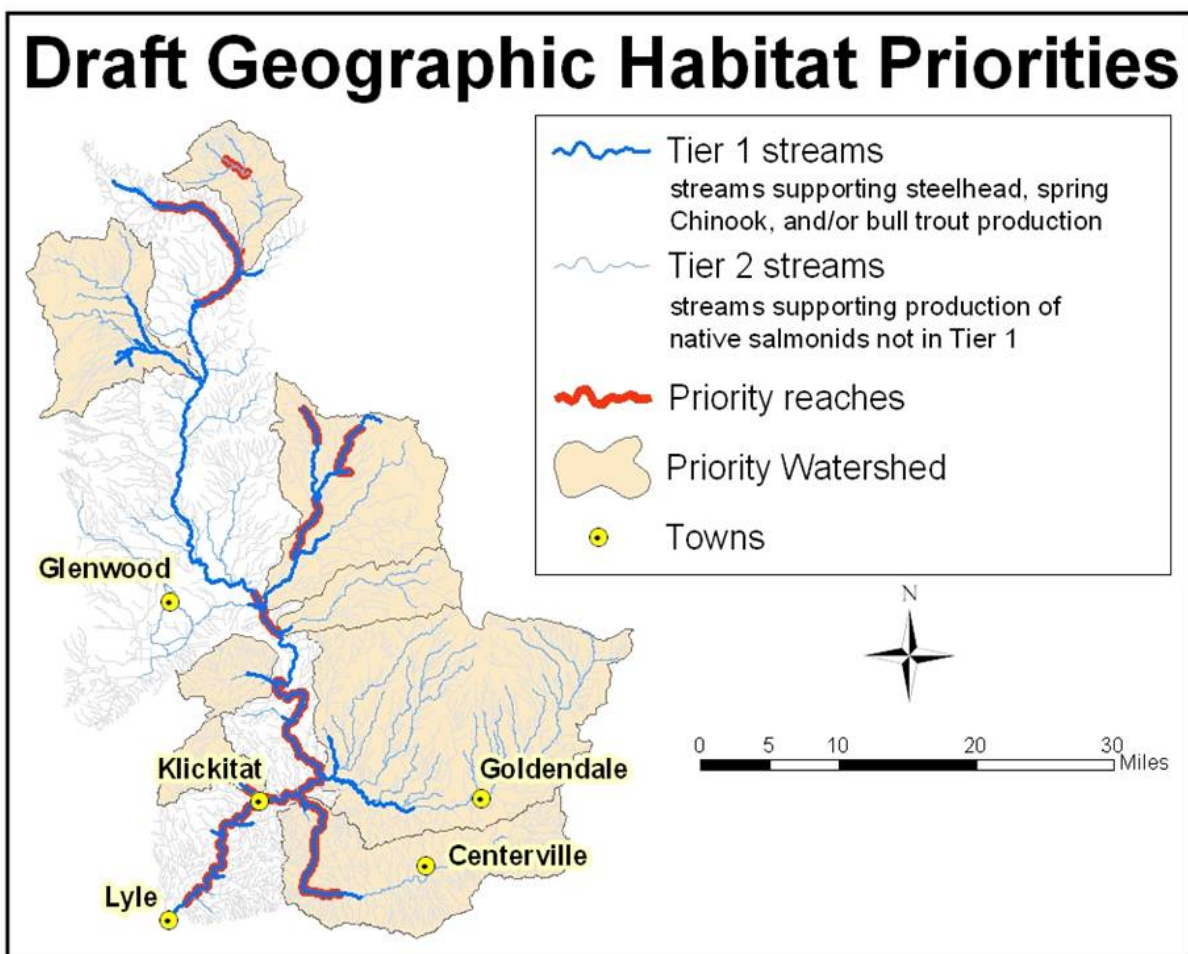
Draft Geographic Habitat Priorities

Tier 1 streams
streams supporting steelhead, spring Chinook, and/or bull trout production

Tier 2 streams
streams supporting production of native salmonids not in Tier 1

Priority reaches

Priority Watershed

Towns

N

0 5 10 20 30 Miles

Glenwood

Klickitat

Goldendale

Centerville

Lyle